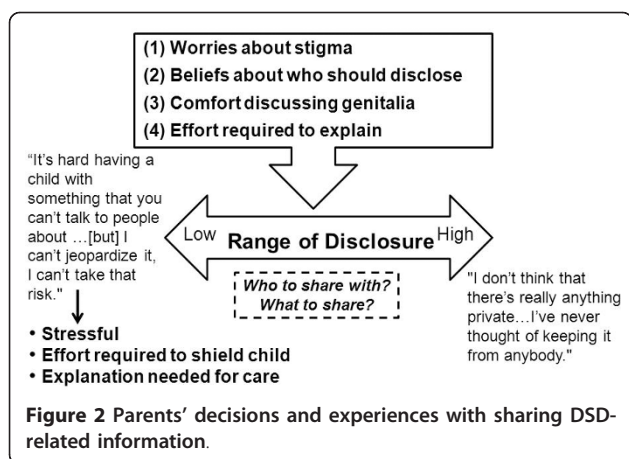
(1) Worries about stigma
(2) Beliefs about who should disclose
(3) Comfort discussing genitalia
(4) Effort required to explain

"It's hard having a child with something that you can't talk to people about …[but] I can't jeopardize it, I can't take that risk."

Low Range of Disclosure High

Who to share with? What to share?

"I don't think that there's really anything private…I've never thought of keeping it from anybody."

• Stressful
• Effort required to shield child
• Explanation needed for care

Figure 2 Parents' decisions and experiences with sharing DSD-related information.